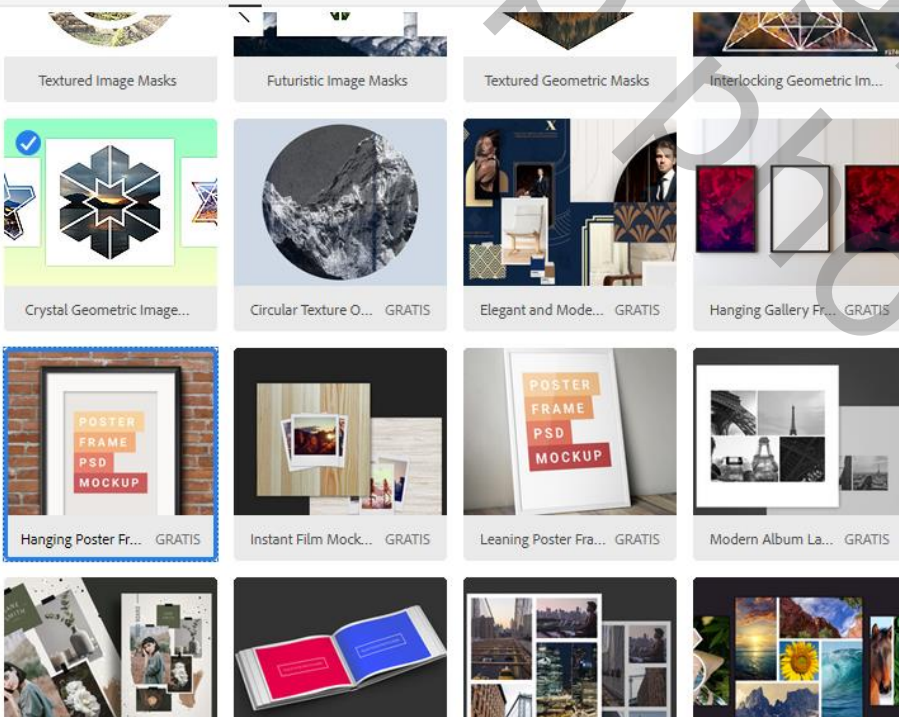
Textured Image Masks

Futuristic Image Masks

Textured Geometric Masks

Interlocking Geometric Im...

Crystal Geometric Image...

Circular Texture O... GRATIS

Elegant and Mode... GRATIS

Hanging Gallery Fr... GRATIS

POSTER FRAME PSD MOCKUP

Hanging Poster Fr... GRATIS

Instant Film Mock... GRATIS

POSTER FRAME PSD MOCKUP

Leaning Poster Fra... GRATIS

Modern Album La... GRATIS